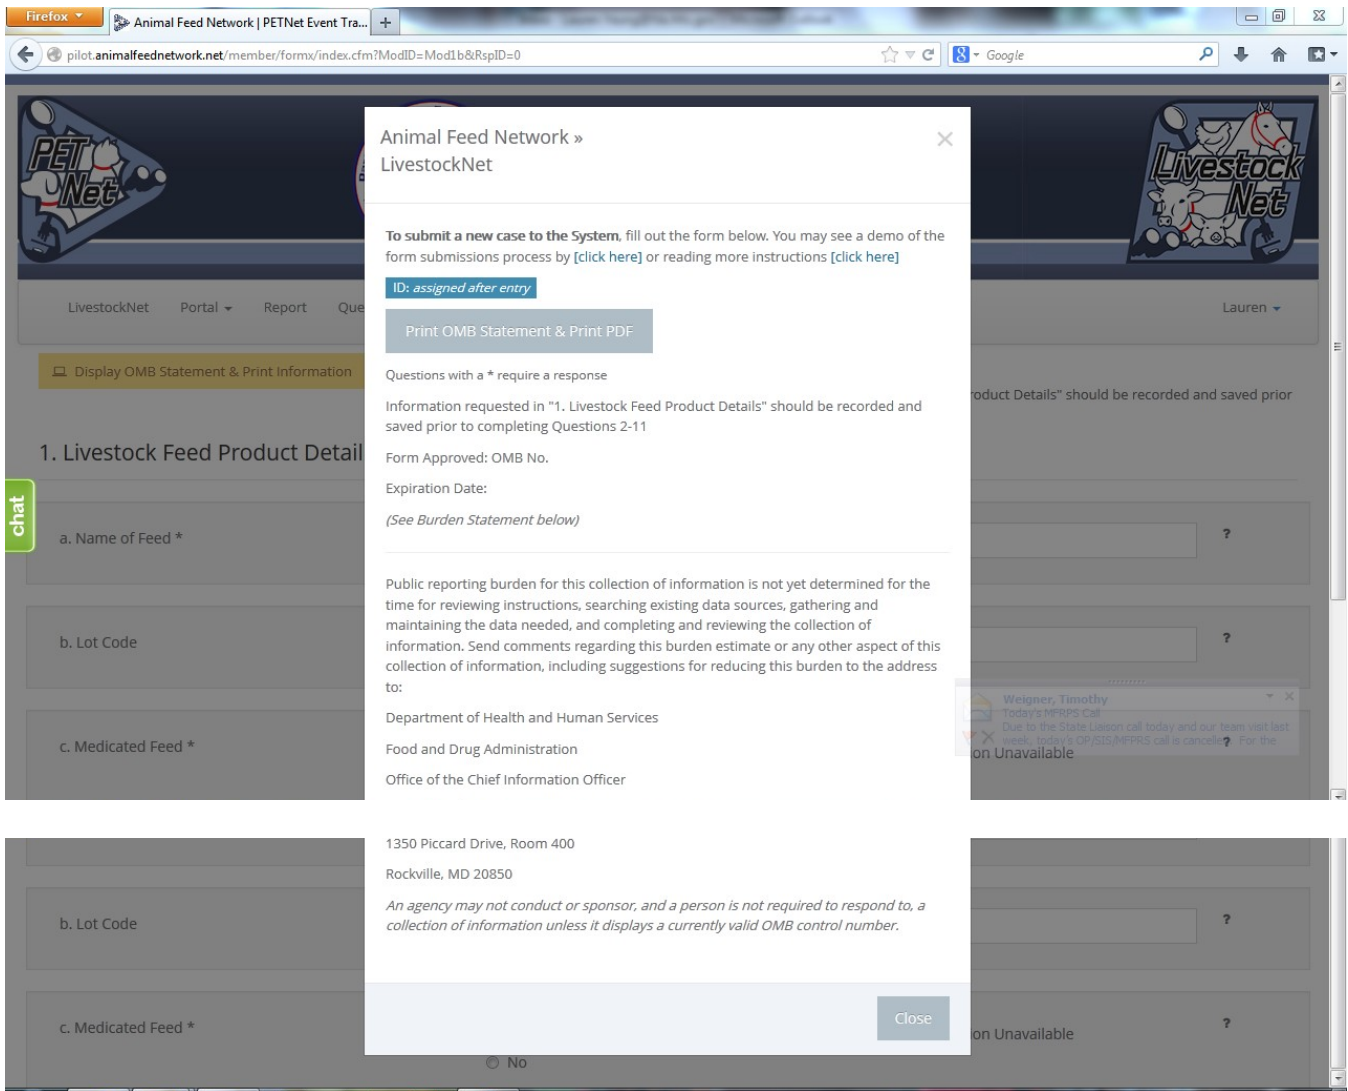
Firefox

Animal Feed Network | PETNet Event Tra...

pilot.animalfeednetwork.net/member/formx/index.cfm?ModID=Mod1b&RspID=0

Google

PET Net

Livestock Net

LivestockNet Portal Report Que

Lauren

Display OMB Statement & Print Information

oduct Details" should be recorded and saved prior

1. Livestock Feed Product Detail

chat

a. Name of Feed *

?

b. Lot Code

?

c. Medicated Feed *

on Unavailable

Weigner, Timothy
Today's MFRPS Call
Due to the State Liaison call today and our team visit last week, today's OP/SIS/MFRPS call is cancelled. For the

Animal Feed Network » LivestockNet

To submit a new case to the System, fill out the form below. You may see a demo of the form submissions process by [click here] or reading more instructions [click here]

ID: assigned after entry

Print OMB Statement & Print PDF

Questions with a * require a response

Information requested in "1. Livestock Feed Product Details" should be recorded and saved prior to completing Questions 2-11

Form Approved: OMB No.

Expiration Date:

(See Burden Statement below)

Public reporting burden for this collection of information is not yet determined for the time for reviewing instructions, searching existing data sources, gathering and maintaining the data needed, and completing and reviewing the collection of information. Send comments regarding this burden estimate or any other aspect of this collection of information, including suggestions for reducing this burden to the address to:

Department of Health and Human Services

Food and Drug Administration

Office of the Chief Information Officer

1350 Piccard Drive, Room 400

Rockville, MD 20850

An agency may not conduct or sponsor, and a person is not required to respond to, a collection of information unless it displays a currently valid OMB control number.

Close

b. Lot Code

?

c. Medicated Feed *

on Unavailable

?

No